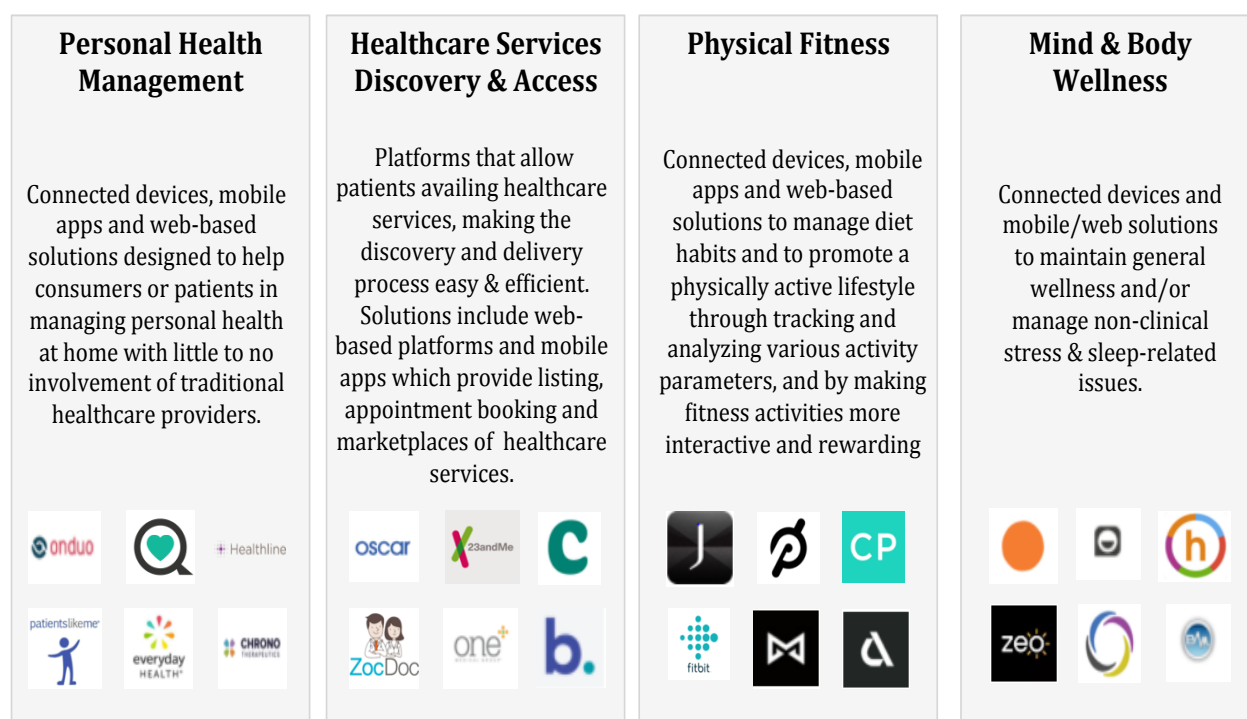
Personal Health Management

Connected devices, mobile apps and web-based solutions designed to help consumers or patients in managing personal health at home with little to no involvement of traditional healthcare providers.

onduo

Healthline

patientslikeme

everyday HEALTH

CHRONO THERAPEUTICS

Healthcare Services Discovery & Access

Platforms that allow patients availing healthcare services, making the discovery and delivery process easy & efficient. Solutions include web-based platforms and mobile apps which provide listing, appointment booking and marketplaces of healthcare services.

oscar

23andMe

C

ZocDoc

one

b.

Physical Fitness

Connected devices, mobile apps and web-based solutions to manage diet habits and to promote a physically active lifestyle through tracking and analyzing various activity parameters, and by making fitness activities more interactive and rewarding

J

CP

fitbit

Mind & Body Wellness

Connected devices and mobile/web solutions to maintain general wellness and/or manage non-clinical stress & sleep-related issues.

h

zeo